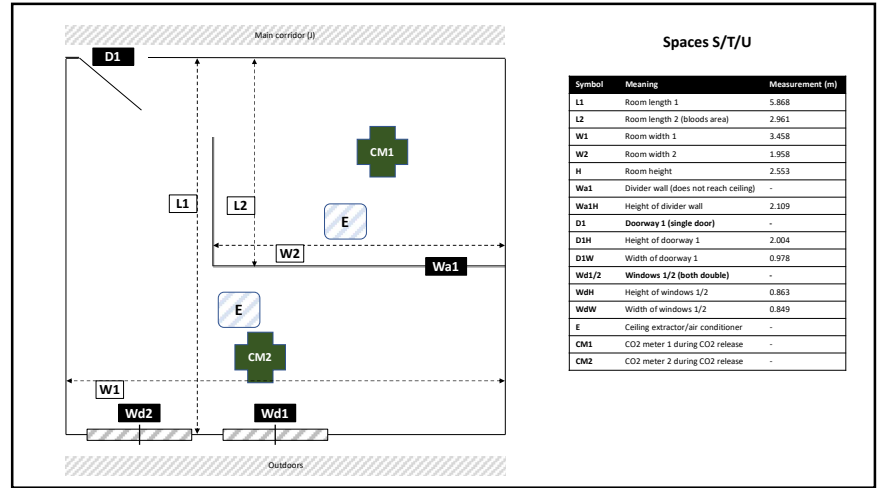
Main corridor (J)

D1

L1

L2

CM1

E

W2

Wa1

E

CM2

W1

Wd2

Wd1

Outdoors

Spaces S/T/U

| Symbol | Meaning | Measurement (m) |
|---|---|---|
| L1 | Room length 1 | 5.868 |
| L2 | Room length 2 (bloods area) | 2.961 |
| W1 | Room width 1 | 3.458 |
| W2 | Room width 2 | 1.958 |
| H | Room height | 2.553 |
| Wa1 | Divider wall (does not reach ceiling) | - |
| Wa1H | Height of divider wall | 2.109 |
| D1 | Doorway 1 (single door) | - |
| D1H | Height of doorway 1 | 2.004 |
| D1W | Width of doorway 1 | 0.978 |
| Wd1/2 | Windows 1/2 (both double) | - |
| WdH | Height of windows 1/2 | 0.863 |
| WdW | Width of windows 1/2 | 0.849 |
| E | Ceiling extractor/air conditioner | - |
| CM1 | CO2 meter 1 during CO2 release | - |
| CM2 | CO2 meter 2 during CO2 release | - |